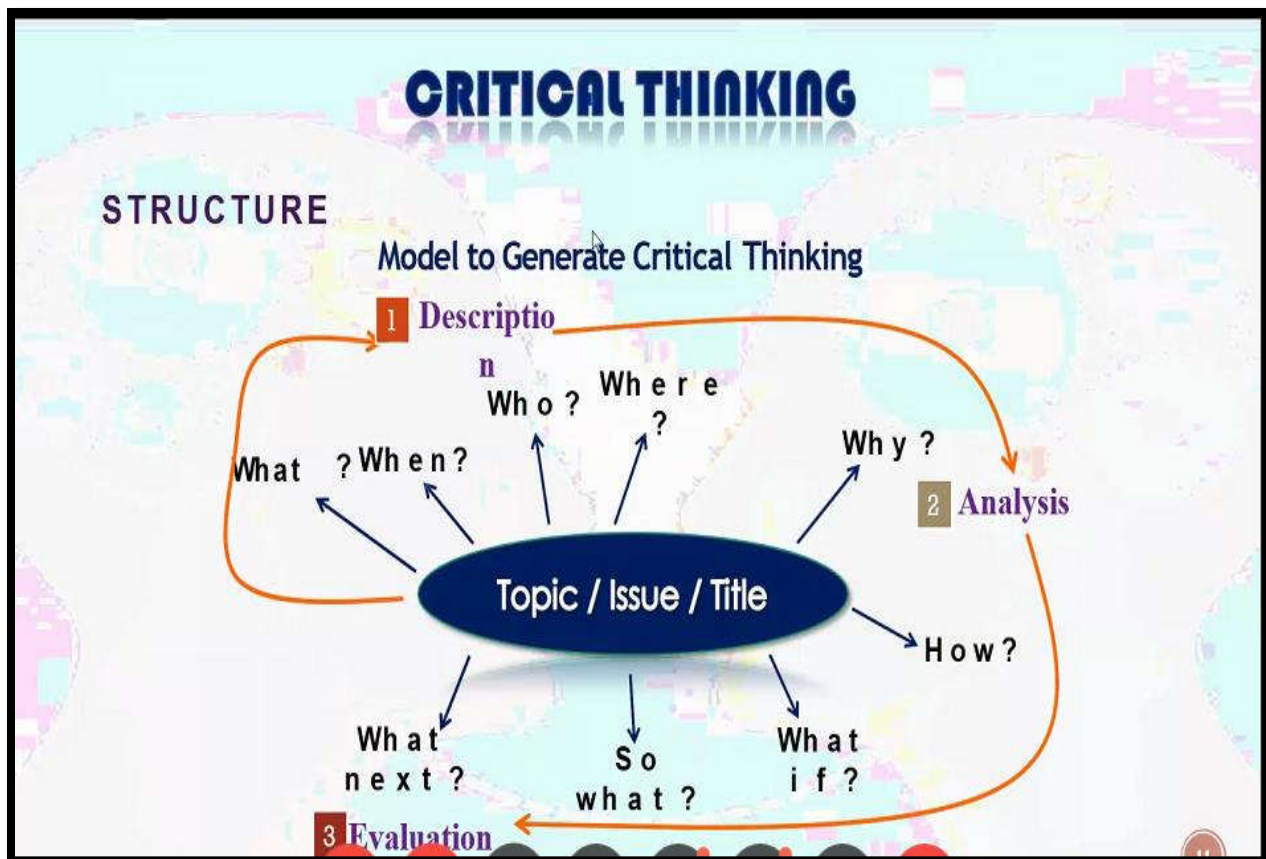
CRITICAL THINKING

STRUCTURE

Model to Generate Critical Thinking

1 Descriptio n

Who ?

Where ?

What ?

When?

Why ?

2 Analysis

Topic / Issue / Title

How?

What next ?

So what ?

What if ?

3 Evaluation